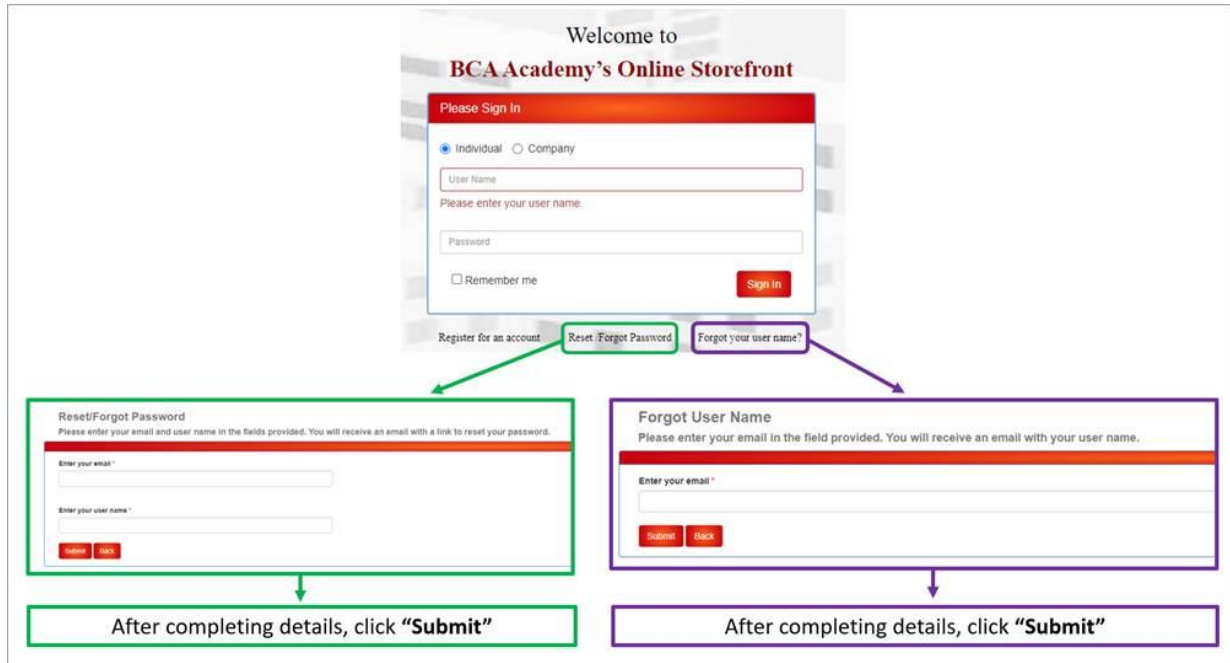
Welcome to

BCA Academy's Online Storefront

Please Sign In

Individual Company

User Name

Please enter your user name.

Password

Remember me

Sign In

Register for an account Reset/Forgot Password Forgot your user name?

Reset/Forgot Password

Please enter your email and user name in the fields provided. You will receive an email with a link to reset your password.

Enter your email *

Enter your user name *

Submit Back

After completing details, click **"Submit"**

Forgot User Name

Please enter your email in the field provided. You will receive an email with your user name.

Enter your email *

Submit Back

After completing details, click **"Submit"**